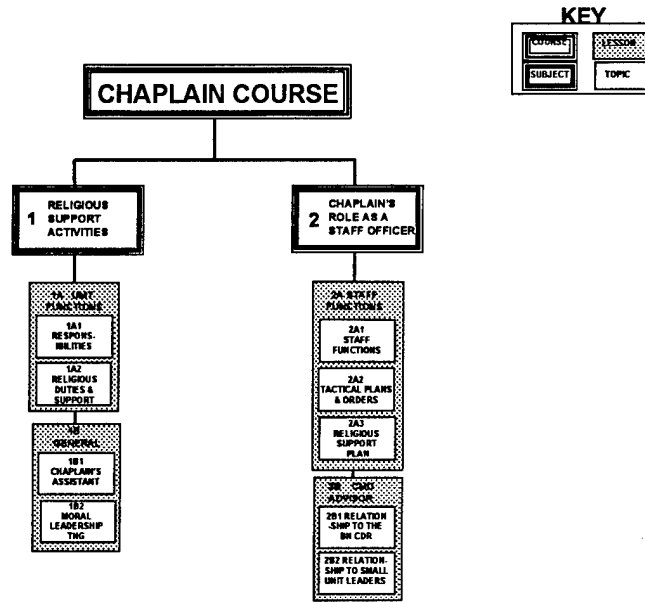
KEY

COURSE

LESSON

SUBJECT

TOPIC

CHAPLAIN COURSE

1 RELIGIOUS SUPPORT ACTIVITIES

2 CHAPLAIN'S ROLE AS A STAFF OFFICER

1A UNIT FUNCTIONS

1A1 RESPONSIBILITIES

1A2 RELIGIOUS DUTIES & SUPPORT

1B GENERAL

1B1 CHAPLAIN'S ASSISTANT

1B2 MORAL LEADERSHIP TNG

2A STAFF FUNCTIONS

2A1 STAFF FUNCTIONS

2A2 TACTICAL PLANS & ORDERS

2A3 RELIGIOUS SUPPORT PLAN

2B CMD ADVISOR

2B1 RELATIONSHIP TO THE BN CDR

2B2 RELATIONSHIP TO SMALL UNIT LEADERS